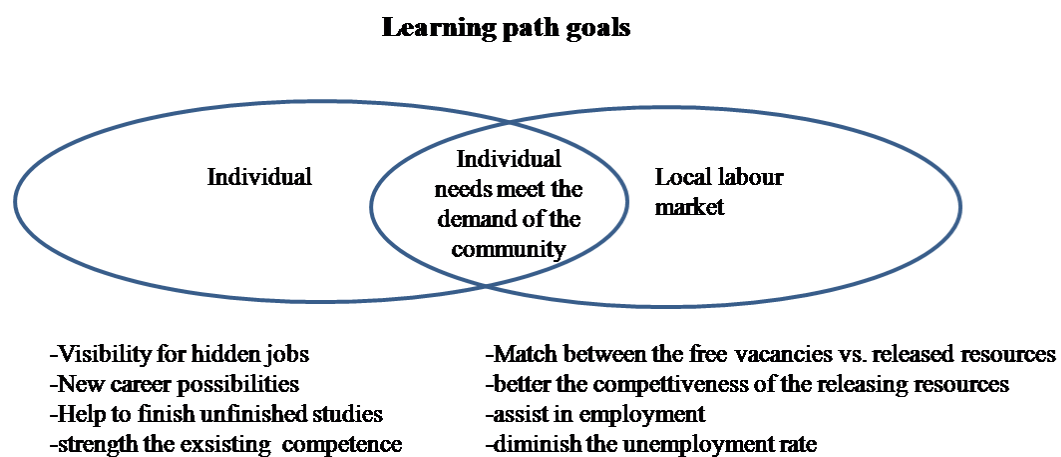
Learning path goals

Individual

Individual needs meet the demand of the community

Local labour market

-Visibility for hidden jobs
-New career possibilities
-Help to finish unfinished studies
-strength the exsisting competence

-Match between the free vacancies vs. released resources
-better the compettiveness of the releasing resources
-assist in employment
-diminish the unemployment rate